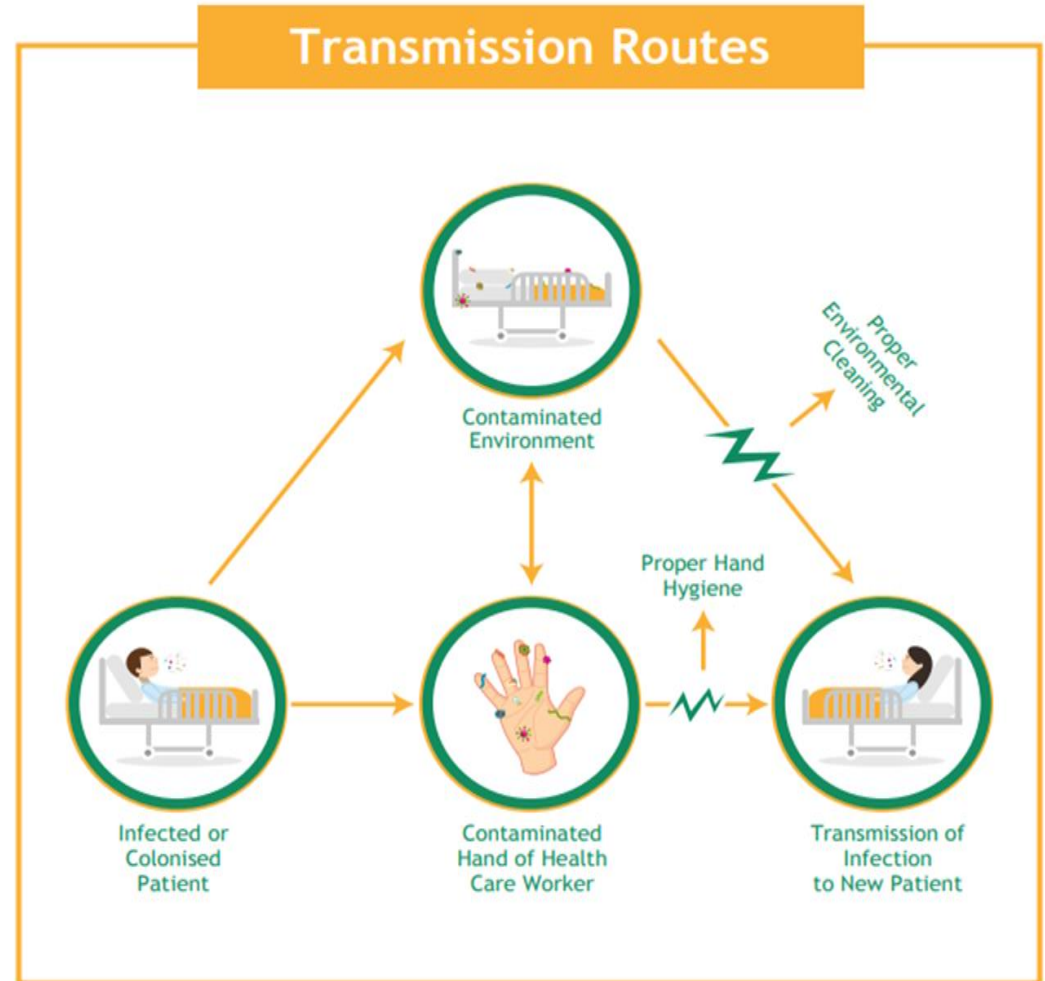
Transmission Routes

Contaminated Environment

Proper Environmental Cleaning

Proper Hand Hygiene

Infected or Colonised Patient

Contaminated Hand of Health Care Worker

Transmission of Infection to New Patient